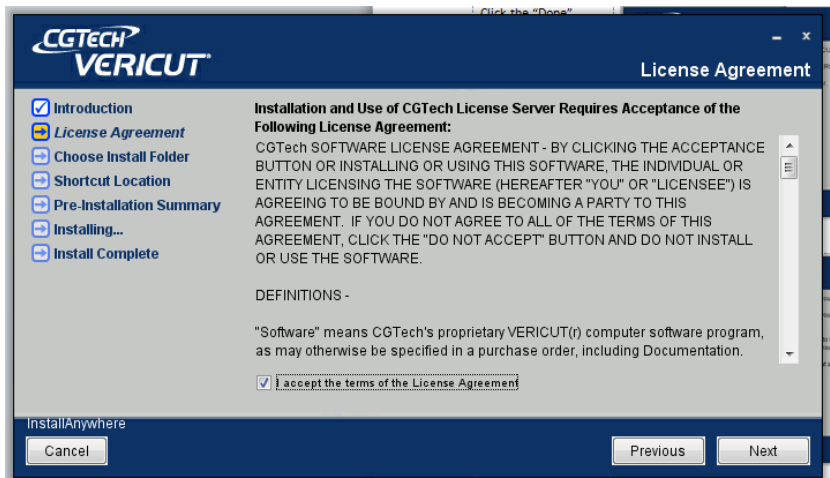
Click the "Done"

CGTECH VERICUT

License Agreement

Introduction
License Agreement
Choose Install Folder
Shortcut Location
Pre-Installation Summary
Installing...
Install Complete

Installation and Use of CGTech License Server Requires Acceptance of the Following License Agreement:

CGTech SOFTWARE LICENSE AGREEMENT - BY CLICKING THE ACCEPTANCE BUTTON OR INSTALLING OR USING THIS SOFTWARE, THE INDIVIDUAL OR ENTITY LICENSING THE SOFTWARE (HEREAFTER "YOU" OR "LICENSEE") IS AGREEING TO BE BOUND BY AND IS BECOMING A PARTY TO THIS AGREEMENT. IF YOU DO NOT AGREE TO ALL OF THE TERMS OF THIS AGREEMENT, CLICK THE "DO NOT ACCEPT" BUTTON AND DO NOT INSTALL OR USE THE SOFTWARE.

DEFINITIONS -

"Software" means CGTech's proprietary VERICUT(r) computer software program, as may otherwise be specified in a purchase order, including Documentation.

I accept the terms of the License Agreement

InstallAnywhere

Cancel

Previous

Next